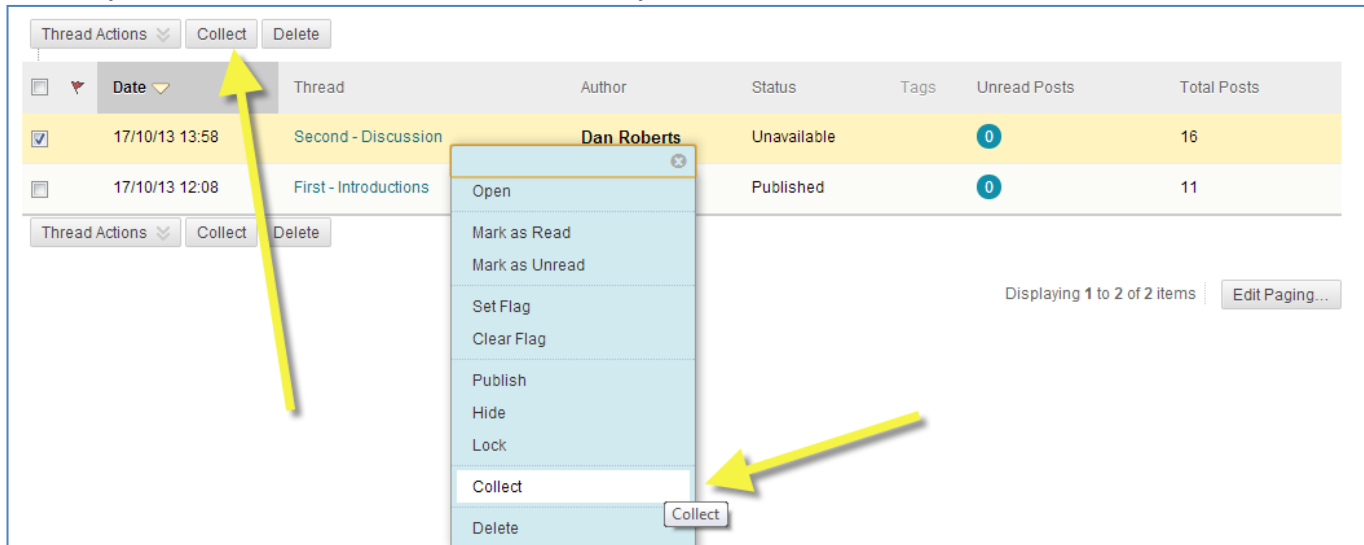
Thread Actions | Collect | Delete

| | | Date | Thread | Author | Status | Tags | Unread Posts | Total Posts |
|---|---|---|---|---|---|---|---|---|
| | | 17/10/13 13:58 | Second - Discussion | Dan Roberts | Unavailable | | 0 | 16 |
| | | 17/10/13 12:08 | First - Introductions | | Published | | 0 | 11 |

Thread Actions | Collect | Delete

Open
Mark as Read
Mark as Unread
Set Flag
Clear Flag
Publish
Hide
Lock
Collect
Delete

Collect

Displaying 1 to 2 of 2 items
Edit Paging...